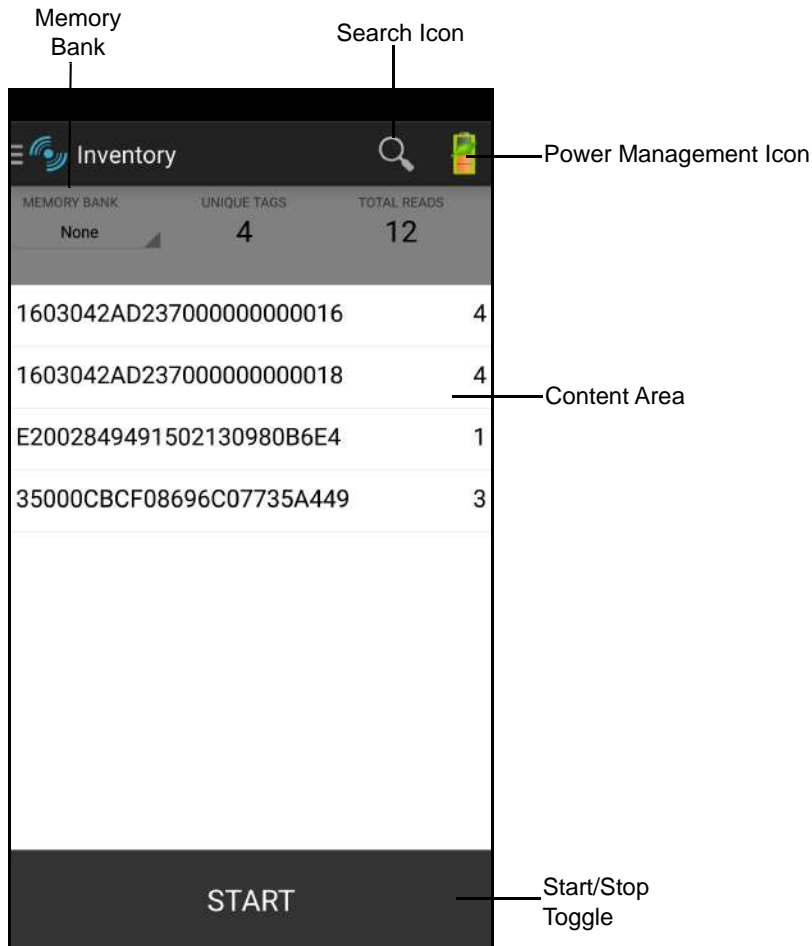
Memory Bank

Search Icon

Inventory

Power Management Icon

MEMORY BANK
None

UNIQUE TAGS
4

TOTAL READS
12

1603042AD237000000000016 4

1603042AD237000000000018 4

Content Area

E2002849491502130980B6E4 1

35000CBCF08696C07735A449 3

START

Start/Stop Toggle